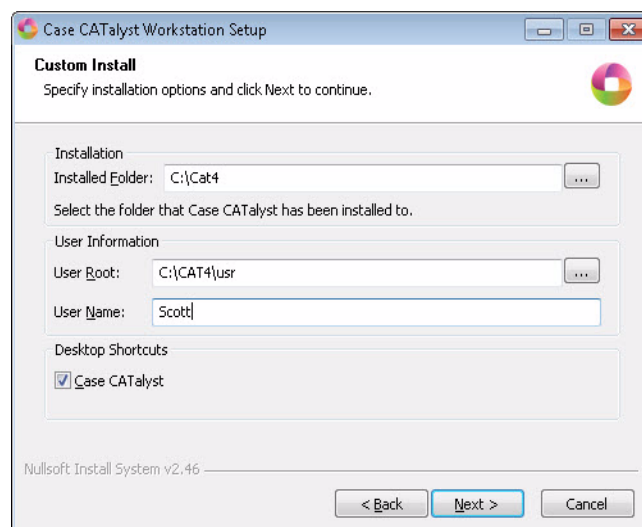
Case CATalyst Workstation Setup

Custom Install
Specify installation options and click Next to continue.

Installation
Installed Folder: C:\Cat4 ...
Select the folder that Case CATalyst has been installed to.

User Information
User Root: C:\CAT4\usr ...
User Name: Scott

Desktop Shortcuts
Case CATalyst

Nullsoft Install System v2.46

< Back Next > Cancel